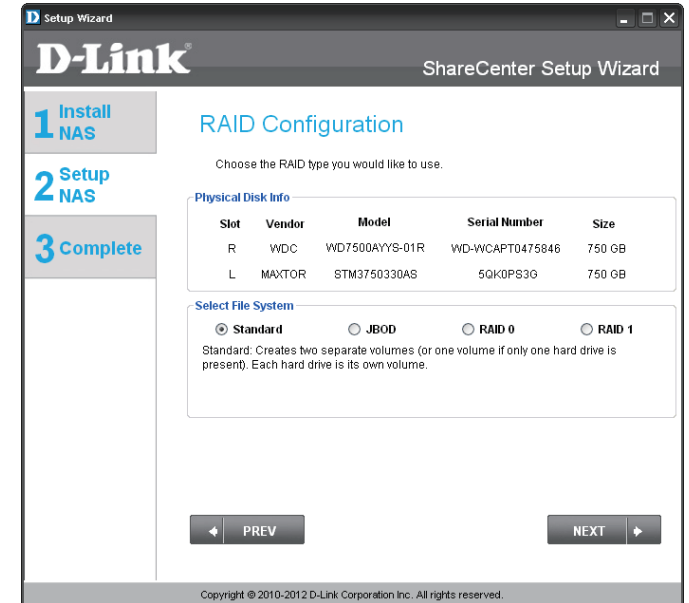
Setup Wizard

D-Link®

ShareCenter Setup Wizard

1 Install NAS

2 Setup NAS

3 Complete

RAID Configuration

Choose the RAID type you would like to use.

Physical Disk Info

| Slot | Vendor | Model | Serial Number | Size |
|---|---|---|---|---|
| R | WDC | WD7500AYYS-01R | WD-WCAPT0475846 | 750 GB |
| L | MAXTOR | STM3750330AS | 5QK0PS3G | 750 GB |

Select File System

Standard JBOD RAID 0 RAID 1

Standard: Creates two separate volumes (or one volume if only one hard drive is present). Each hard drive is its own volume.

PREV

NEXT

Copyright © 2010-2012 D-Link Corporation Inc. All rights reserved.